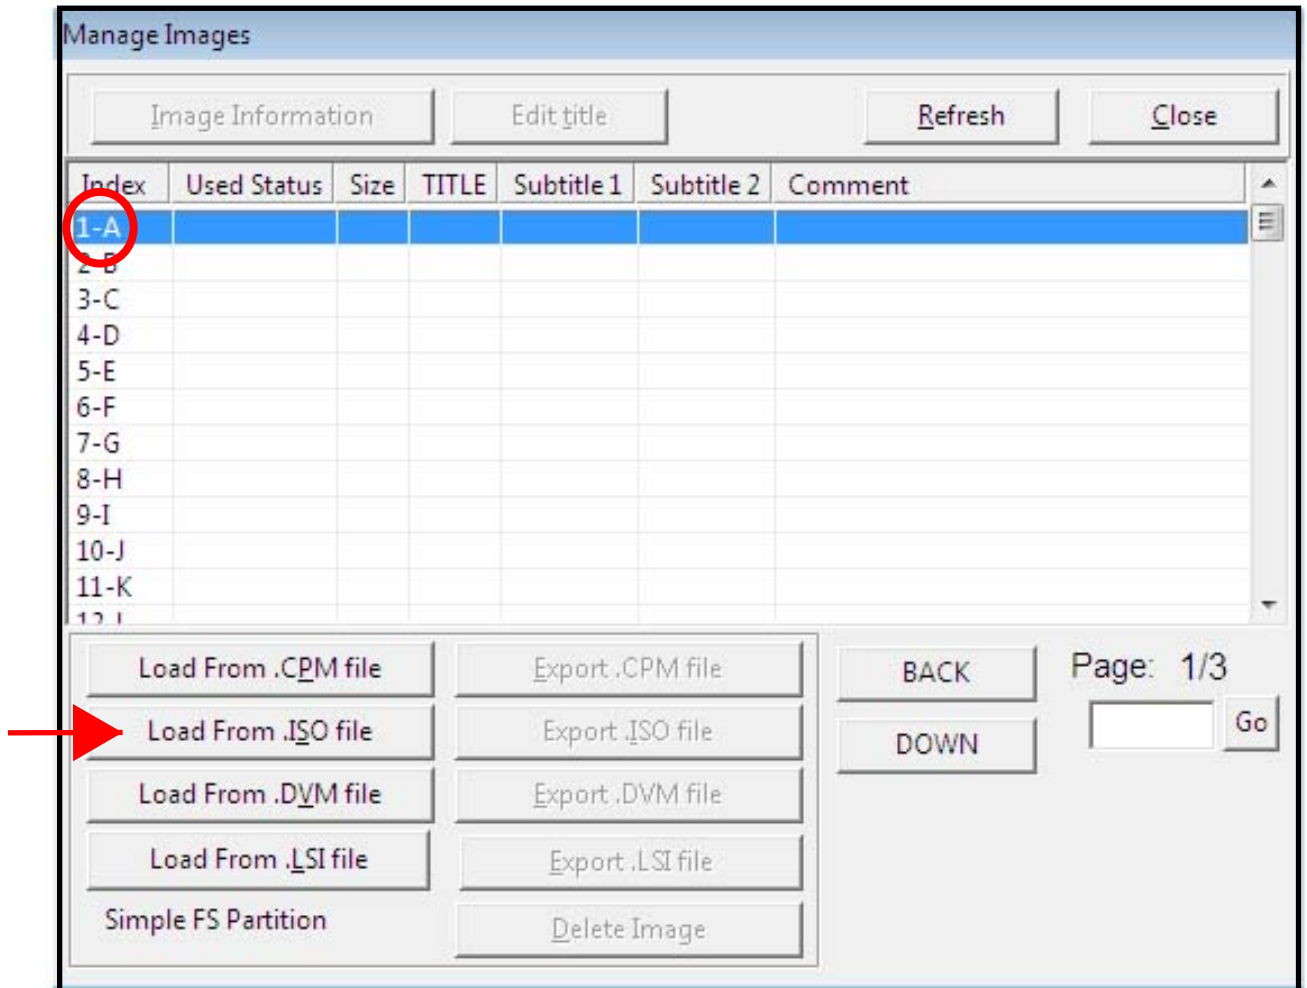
Manage Images

Image Information
Edit title
Refresh
Close

| Index | Used Status | Size | TITLE | Subtitle 1 | Subtitle 2 | Comment |
|---|---|---|---|---|---|---|
| 1-A | | | | | | |
| 2-B | | | | | | |
| 3-C | | | | | | |
| 4-D | | | | | | |
| 5-E | | | | | | |
| 6-F | | | | | | |
| 7-G | | | | | | |
| 8-H | | | | | | |
| 9-I | | | | | | |
| 10-J | | | | | | |
| 11-K | | | | | | |
| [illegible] | | | | | | |

Load From .CPM file
Load From .ISO file
Load From .DVM file
Load From .LSI file
Simple FS Partition

Export .CPM file
Export .ISO file
Export .DVM file
Export .LSI file
Delete Image

BACK
DOWN

Page: 1/3
Go